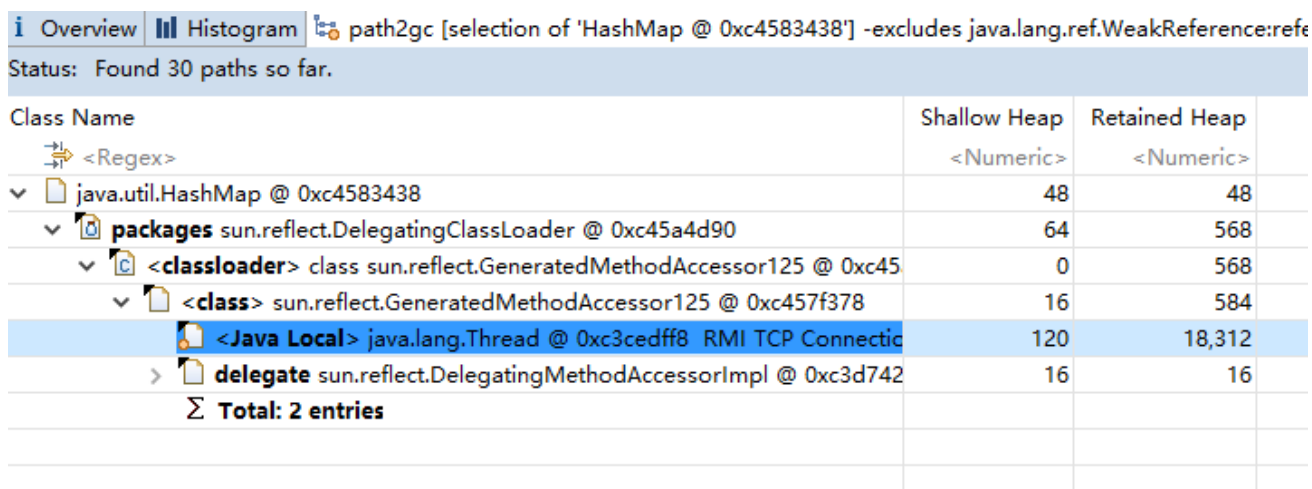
i Overview | Histogram | path2gc [selection of 'HashMap @ 0xc4583438'] -excludes java.lang.ref.WeakReference:refe

Status: Found 30 paths so far.

| Class Name | Shallow Heap | Retained Heap |
|---|---|---|
| <Regex> | <Numeric> | <Numeric> |
| java.util.HashMap @ 0xc4583438 | 48 | 48 |
| **packages** sun.reflect.DelegatingClassLoader @ 0xc45a4d90 | 64 | 568 |
| **<classloader>** class sun.reflect.GeneratedMethodAccessor125 @ 0xc45 | 0 | 568 |
| **<class>** sun.reflect.GeneratedMethodAccessor125 @ 0xc457f378 | 16 | 584 |
| **<Java Local>** java.lang.Thread @ 0xc3cedff8 RMI TCP Connectic | 120 | 18,312 |
| **delegate** sun.reflect.DelegatingMethodAccessorImpl @ 0xc3d742 | 16 | 16 |
| Σ **Total: 2 entries** | | |